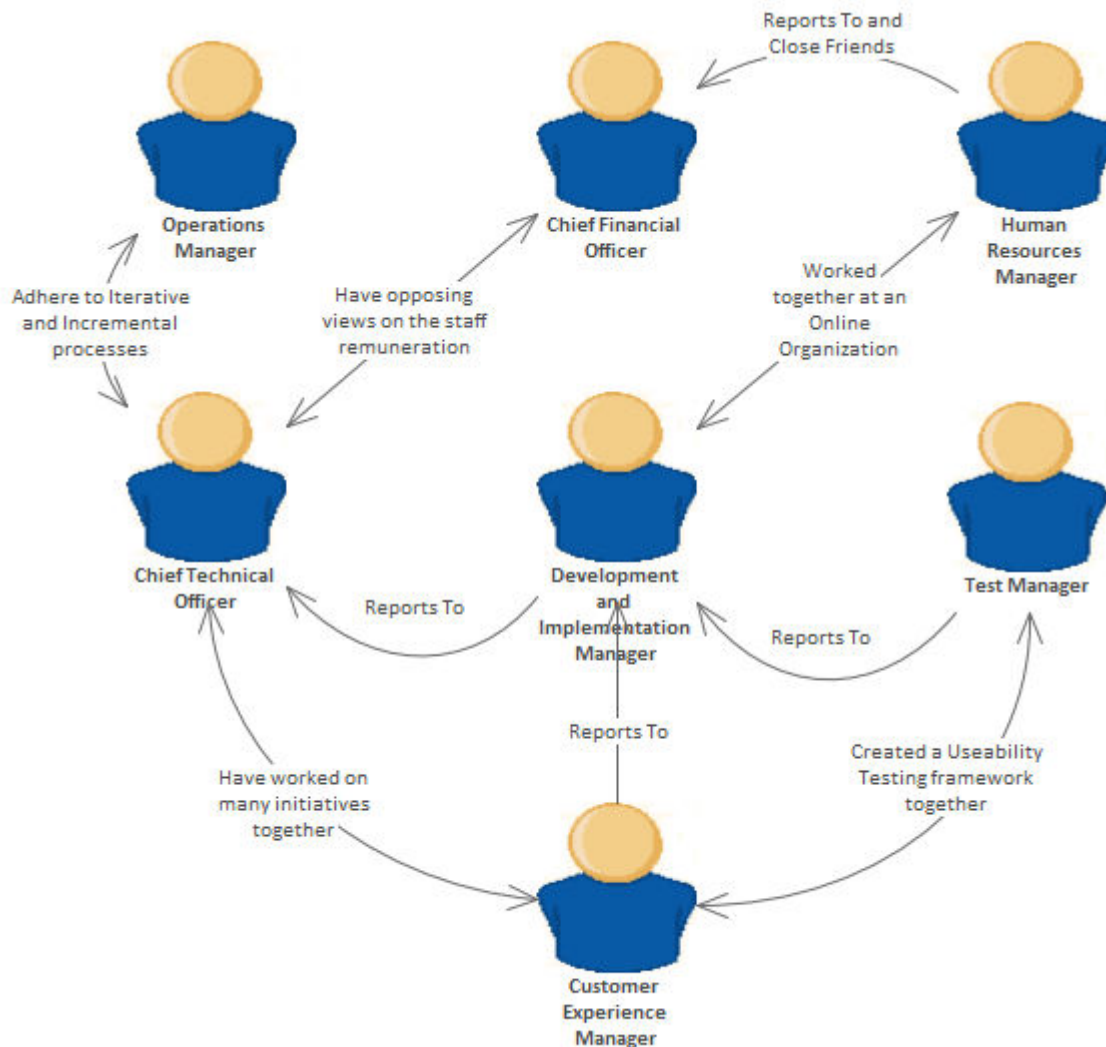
Reports To and Close Friends

Operations Manager

Chief Financial Officer

Human Resources Manager

Adhere to Iterative and Incremental processes

Have opposing views on the staff remuneration

Worked together at an Online Organization

Chief Technical Officer

Development and Implementation Manager

Test Manager

Reports To

Reports To

Reports To

Have worked on many initiatives together

Created a Useability Testing framework together

Customer Experience Manager